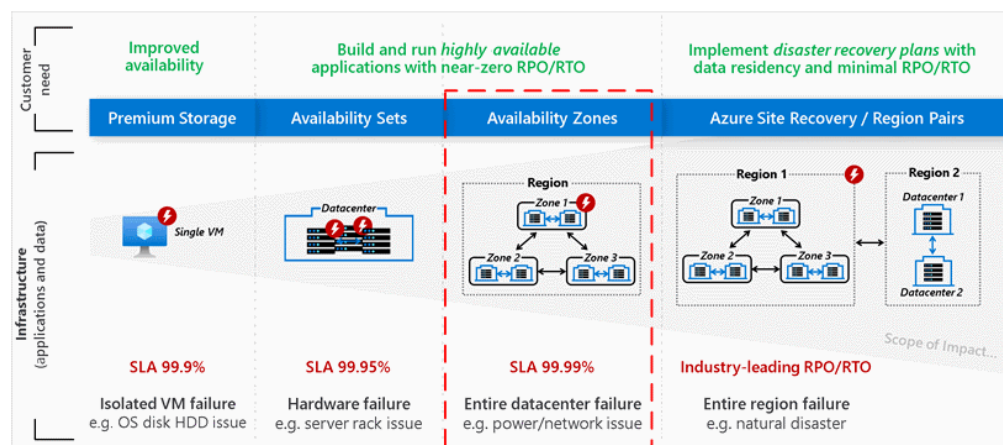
Customer need

Improved availability

Build and run highly available applications with near-zero RPO/RTO

Implement disaster recovery plans with data residency and minimal RPO/RTO

Premium Storage

Availability Sets

Availability Zones

Azure Site Recovery / Region Pairs

Infrastructure (applications and data)

Single VM

Datacenter

Region

Zone 1

Zone 2

Zone 3

Region 1

Zone 1

Zone 2

Zone 3

Region 2

Datacenter 1

Datacenter 2

Scope of Impact...

SLA 99.9%

SLA 99.95%

SLA 99.99%

Industry-leading RPO/RTO

Isolated VM failure
e.g. OS disk HDD issue

Hardware failure
e.g. server rack issue

Entire datacenter failure
e.g. power/network issue

Entire region failure
e.g. natural disaster